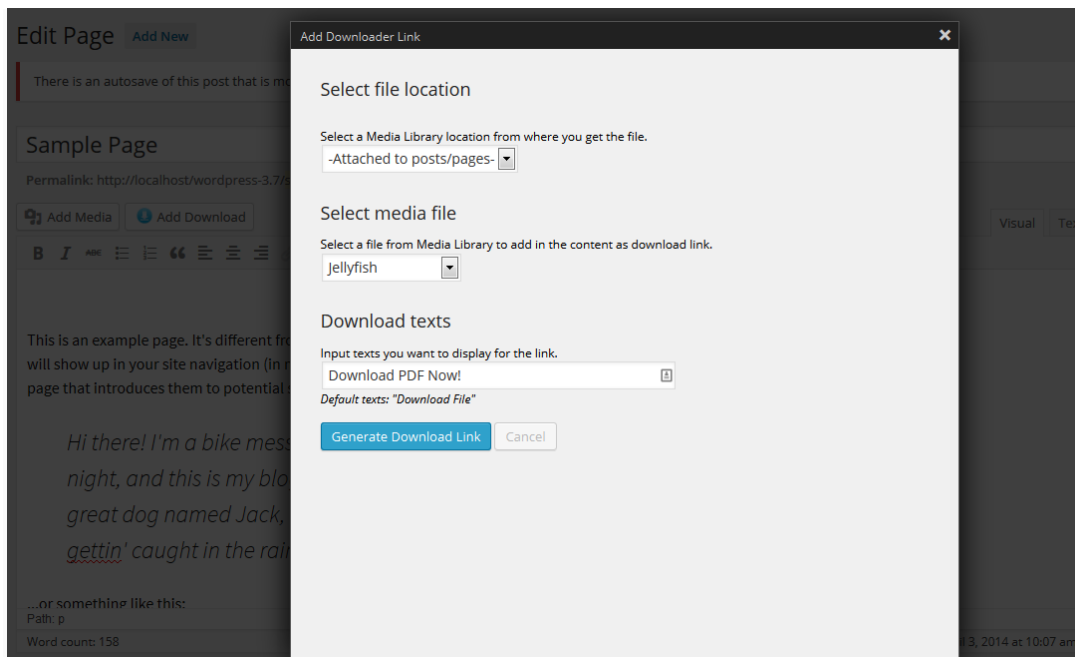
Edit Page Add New

There is an autosave of this post that is mo

Sample Page

Permalink: http://localhost/wordpress-3.7/s

Add Media Add Download

Visual Te

This is an example page. It's different fr will show up in your site navigation (in m page that introduces them to potential s

Hi there! I'm a bike mess night, and this is my blo great dog named Jack, gettin' caught in the rai

...or something like this:

Path: p

Word count: 158

3, 2014 at 10:07 am

Add Downloader Link

Select file location

Select a Media Library location from where you get the file.

-Attached to posts/pages-

Select media file

Select a file from Media Library to add in the content as download link.

Jellyfish

Download texts

Input texts you want to display for the link.

Download PDF Now!

Default texts: "Download File"

Generate Download Link Cancel